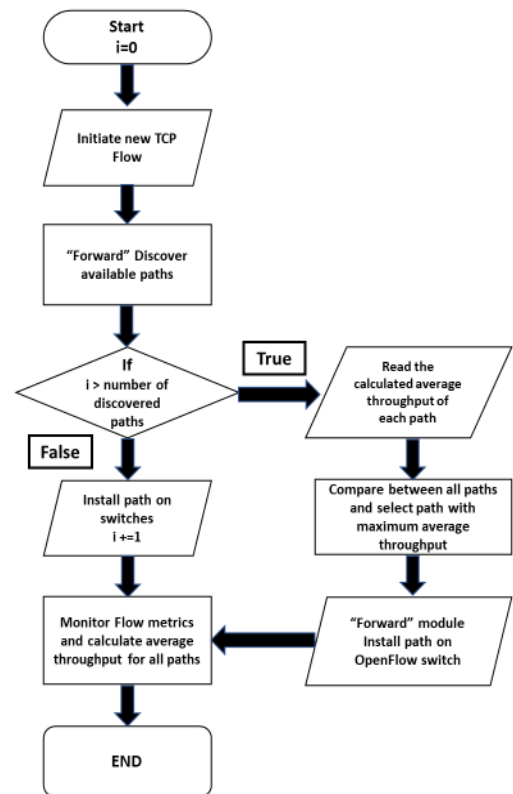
Start
i=0

Initiate new TCP Flow

“Forward” Discover available paths

If
i > number of discovered paths

True

Read the calculated average throughput of each path

False

Install path on switches
i +=1

Compare between all paths and select path with maximum average throughput

Monitor Flow metrics and calculate average throughput for all paths

“Forward” module Install path on OpenFlow switch

END